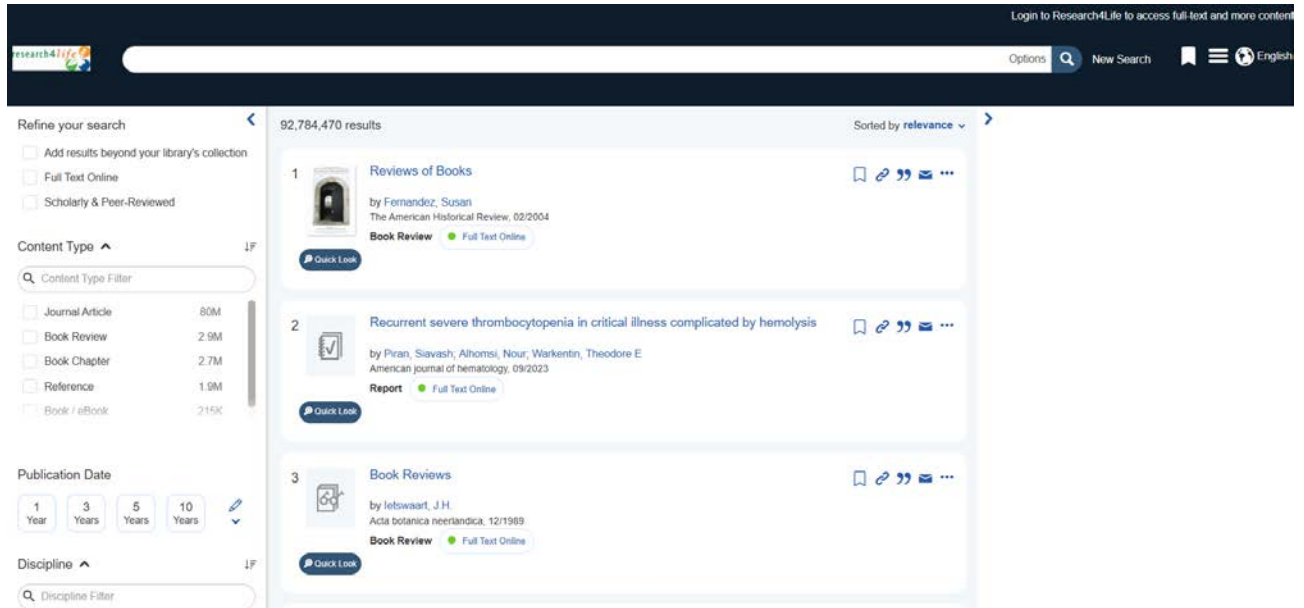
Login to Research4Life to access full-text and more content

research4life

Options New Search English

Refine your search

Add results beyond your library's collection

Full Text Online

Scholarly & Peer-Reviewed

Content Type

Content Type Filter

| | |
|---|---|
| Journal Article | 80M |
| Book Review | 2.9M |
| Book Chapter | 2.7M |
| Reference | 1.9M |
| Book / eBook | 215K |

Publication Date

1 Year 3 Years 5 Years 10 Years

Discipline

Discipline Filter

92,784,470 results

Sorted by relevance

1 Reviews of Books

by Fernandez, Susan

The American Historical Review, 02/2004

Book Review Full Text Online

Quick Look

2 Recurrent severe thrombocytopenia in critical illness complicated by hemolysis

by Piran, Siavash; Alhomsi, Nour; Warkentin, Theodore E

American journal of hematology, 09/2023

Report Full Text Online

Quick Look

3 Book Reviews

by Ietswaart, J.H.

Acta botanica neerlandica, 12/1989

Book Review Full Text Online

Quick Look